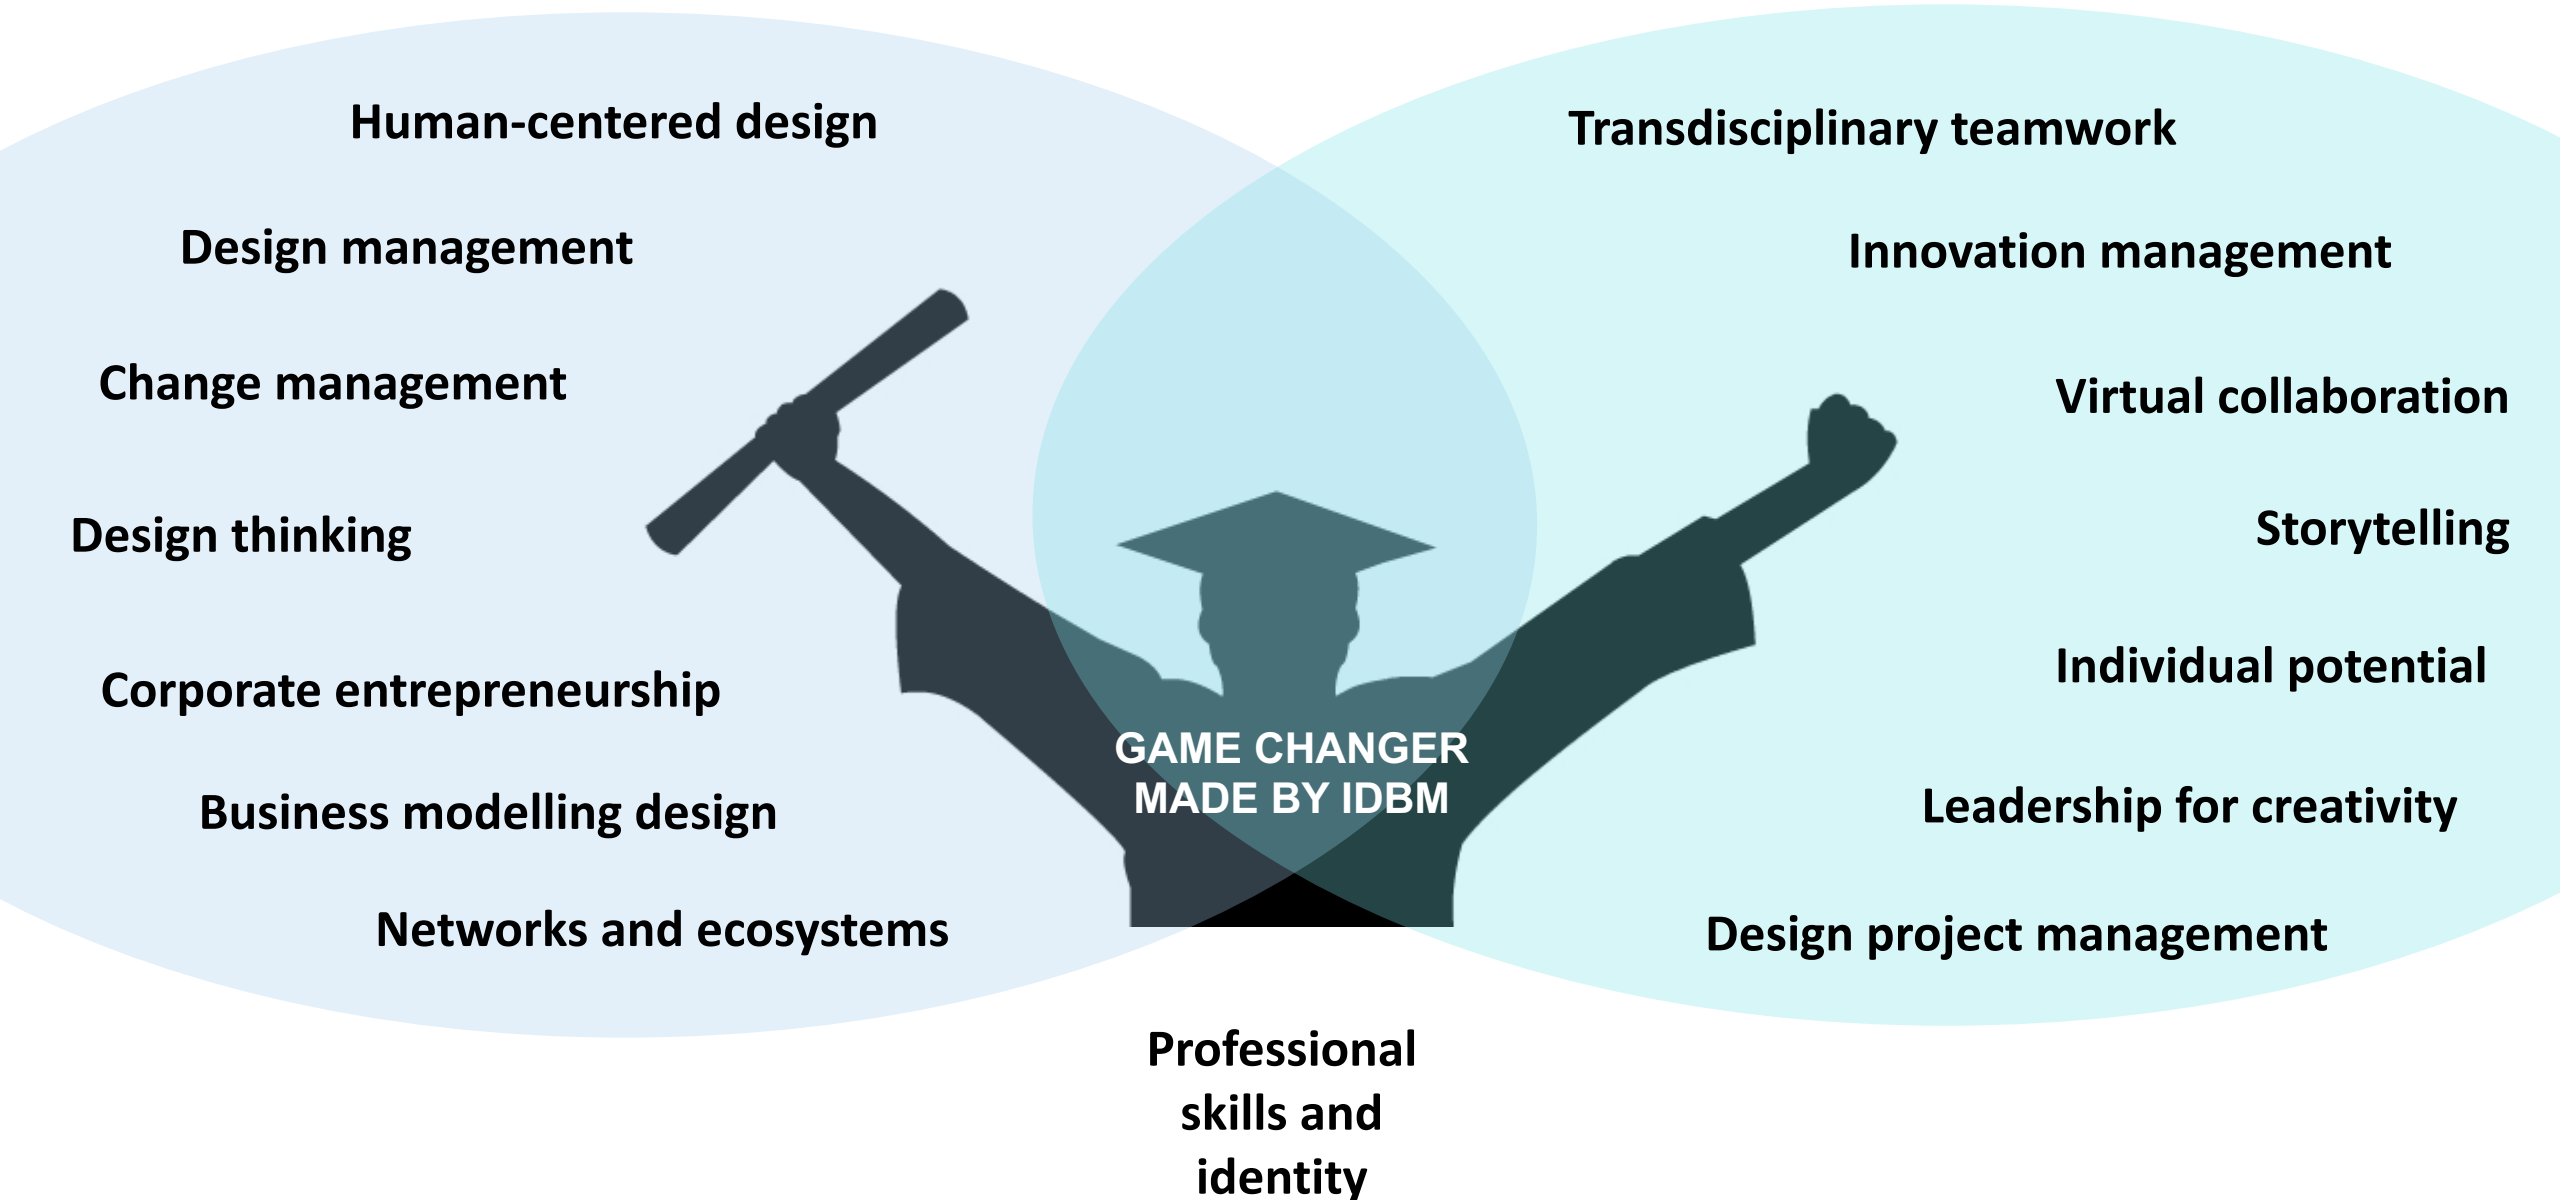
Human-centered design

Design management

Change management

Design thinking

Corporate entrepreneurship

Business modelling design

Networks and ecosystems

Transdisciplinary teamwork

Innovation management

Virtual collaboration

Storytelling

Individual potential

Leadership for creativity

Design project management

GAME CHANGER MADE BY IDBM

Professional skills and identity